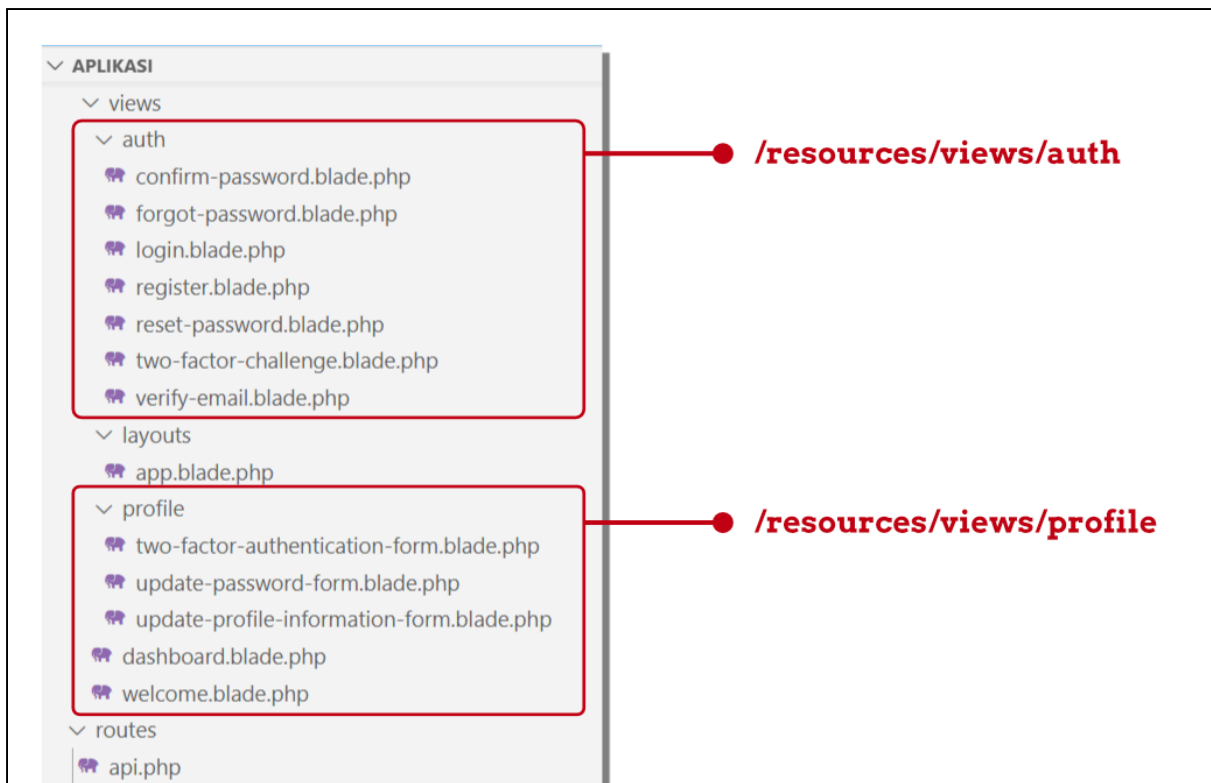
APLIKASI
views
auth
confirm-password.blade.php
forgot-password.blade.php
login.blade.php
register.blade.php
reset-password.blade.php
two-factor-challenge.blade.php
verify-email.blade.php
layouts
app.blade.php
profile
two-factor-authentication-form.blade.php
update-password-form.blade.php
update-profile-information-form.blade.php
dashboard.blade.php
welcome.blade.php
routes
api.php

/resources/views/auth

/resources/views/profile